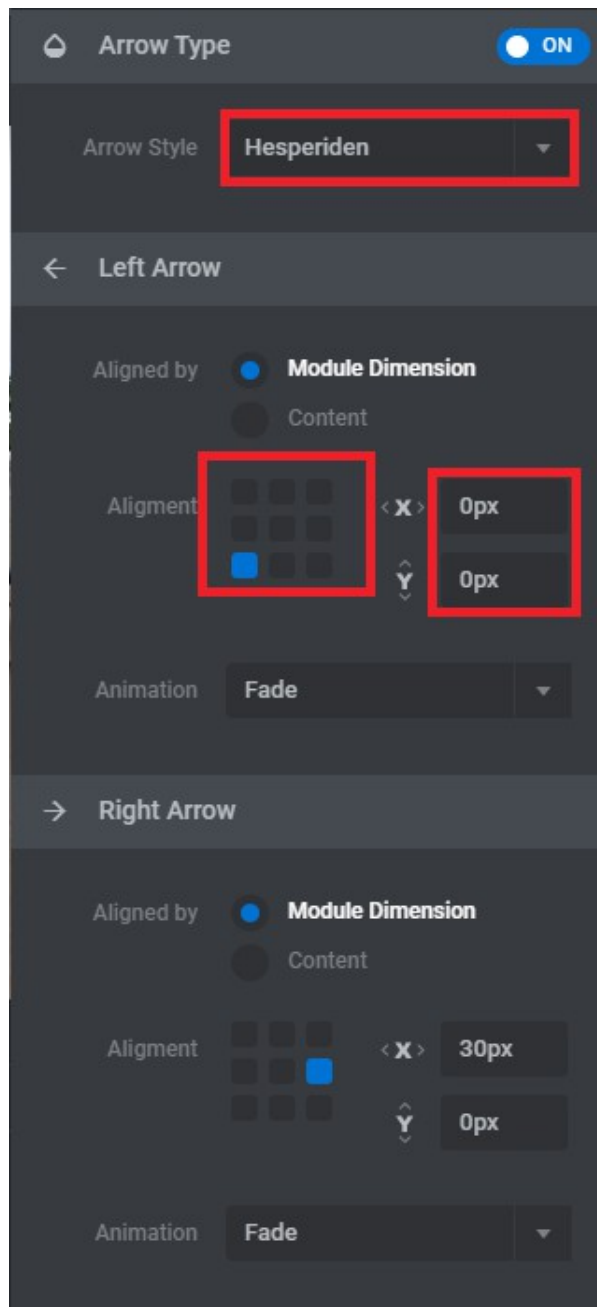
Arrow Type

ON

Arrow Style

Hesperiden

Left Arrow

Aligned by

Module Dimension

Content

Aligment

X

0px

Y

0px

Animation

Fade

Right Arrow

Aligned by

Module Dimension

Content

Aligment

X

30px

Y

0px

Animation

Fade